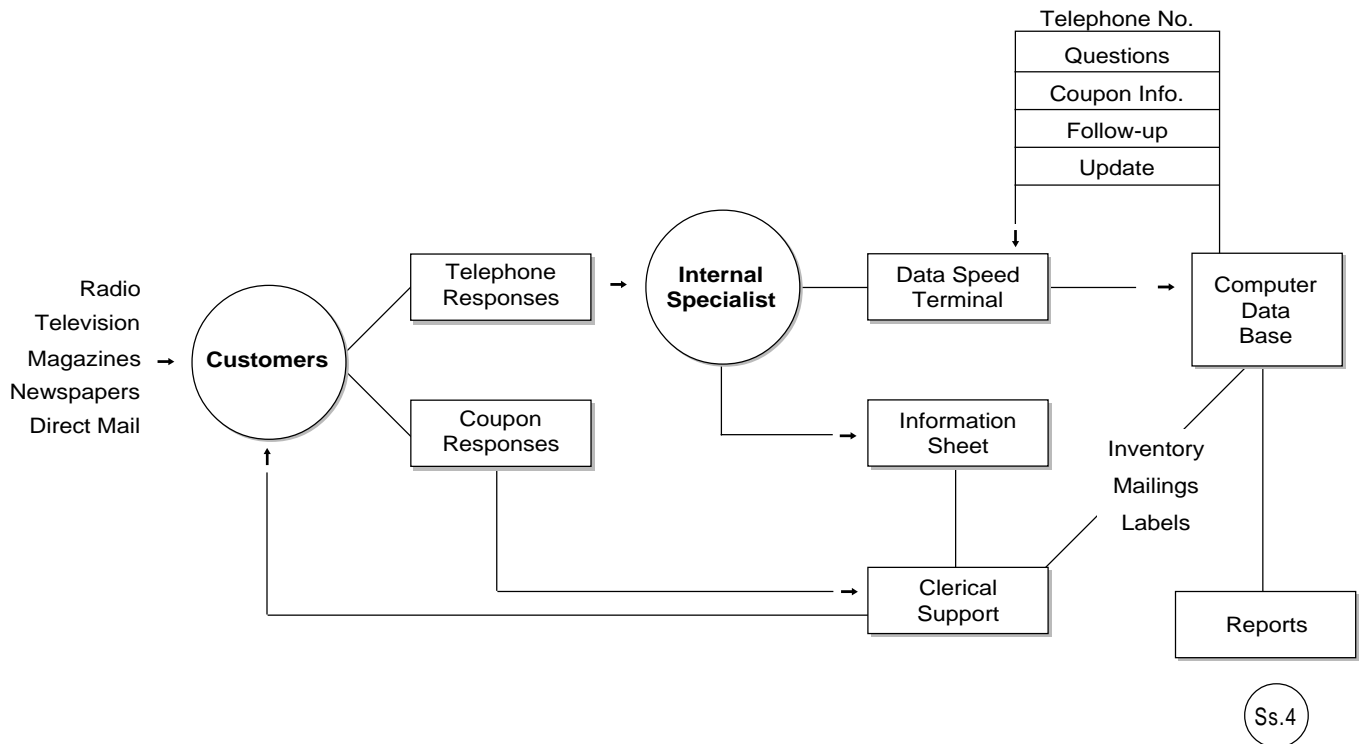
Telephone No.
Questions
Coupon Info.
Follow-up
Update

Radio
Television
Magazines
Newspapers
Direct Mail

Customers

Telephone Responses

Coupon Responses

Internal Specialist

Data Speed Terminal

Information Sheet

Computer Data Base

Inventory
Mailings
Labels

Clerical Support

Reports

Ss.4